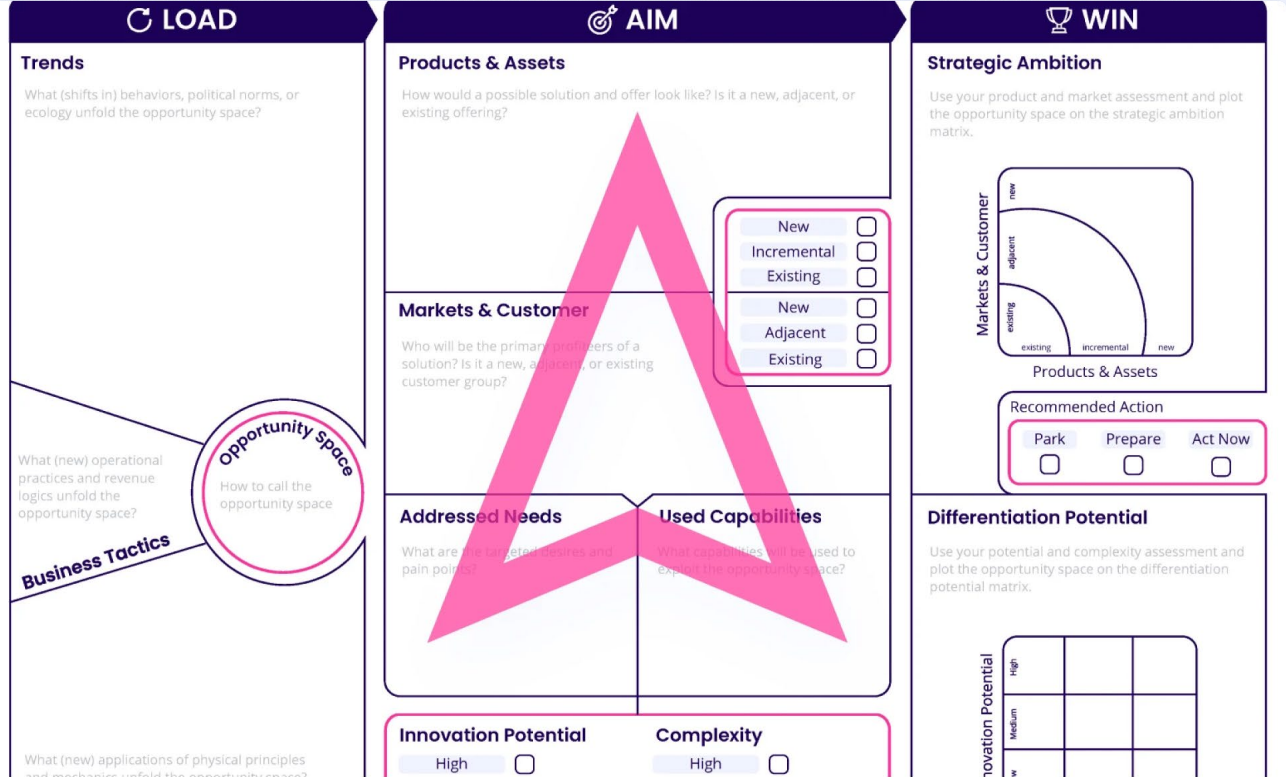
LOAD

Trends

What (shifts in) behaviors, political norms, or ecology unfold the opportunity space?

What (new) operational practices and revenue logics unfold the opportunity space?

Opportunity Space

How to call the opportunity space

Business Tactics

What (new) applications of physical principles and mechanics unfold the opportunity space?

AIM

Products & Assets

How would a possible solution and offer look like? Is it a new, adjacent, or existing offering?

New
Incremental
Existing

Markets & Customer

Who will be the primary profiteers of a solution? Is it a new, adjacent, or existing customer group?

New
Adjacent
Existing

Addressed Needs

What are the targeted desires and pain points?

Used Capabilities

What capabilities will be used to exploit the opportunity space?

Innovation Potential

High

Complexity

High

WIN

Strategic Ambition

Use your product and market assessment and plot the opportunity space on the strategic ambition matrix.

Markets & Customer
new
adjacent
existing
existing
incremental
new
Products & Assets

Recommended Action

Park
Prepare
Act Now

Differentiation Potential

Use your potential and complexity assessment and plot the opportunity space on the differentiation potential matrix.

Innovation Potential
High
Medium
Low